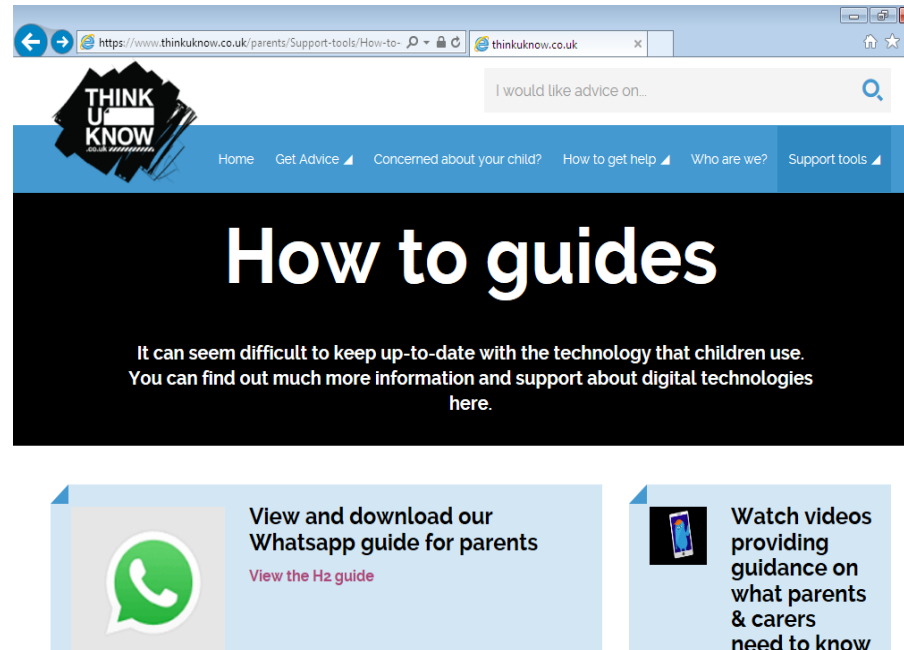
https://www.thinkuknow.co.uk/parents/Support-tools/How-to-

thinkuknow.co.uk

THINK U KNOW .co.uk

I would like advice on...

Home Get Advice Concerned about your child? How to get help Who are we? Support tools

How to guides

It can seem difficult to keep up-to-date with the technology that children use. You can find out much more information and support about digital technologies here.

View and download our Whatsapp guide for parents

View the H2 guide

Watch videos providing guidance on what parents & carers need to know